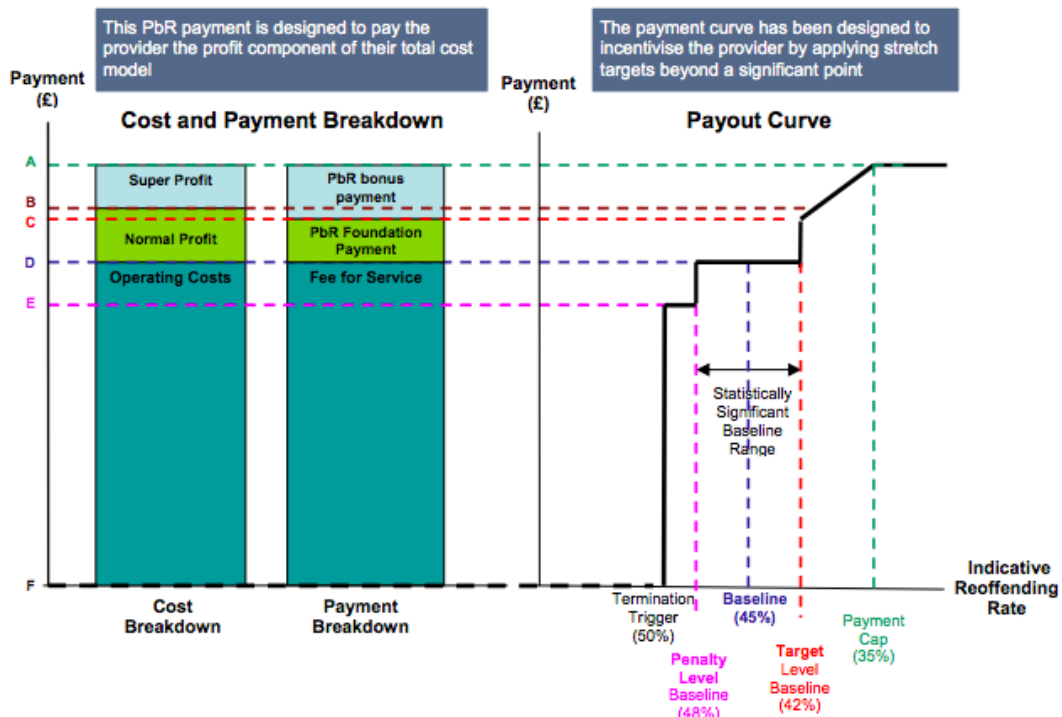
This PbR payment is designed to pay the provider the profit component of their total cost model

The payment curve has been designed to incentivise the provider by applying stretch targets beyond a significant point

Payment (£)

Cost and Payment Breakdown

A
B
C
D
E
F

Super Profit
Normal Profit
Operating Costs

PbR bonus payment
PbR Foundation Payment
Fee for Service

Cost Breakdown

Payment Breakdown

Payment (£)

Payout Curve

Statistically Significant Baseline Range

Indicative Reoffending Rate

Termination Trigger (50%)

Baseline (45%)

Payment Cap (35%)

Penalty Level Baseline (48%)

Target Level Baseline (42%)